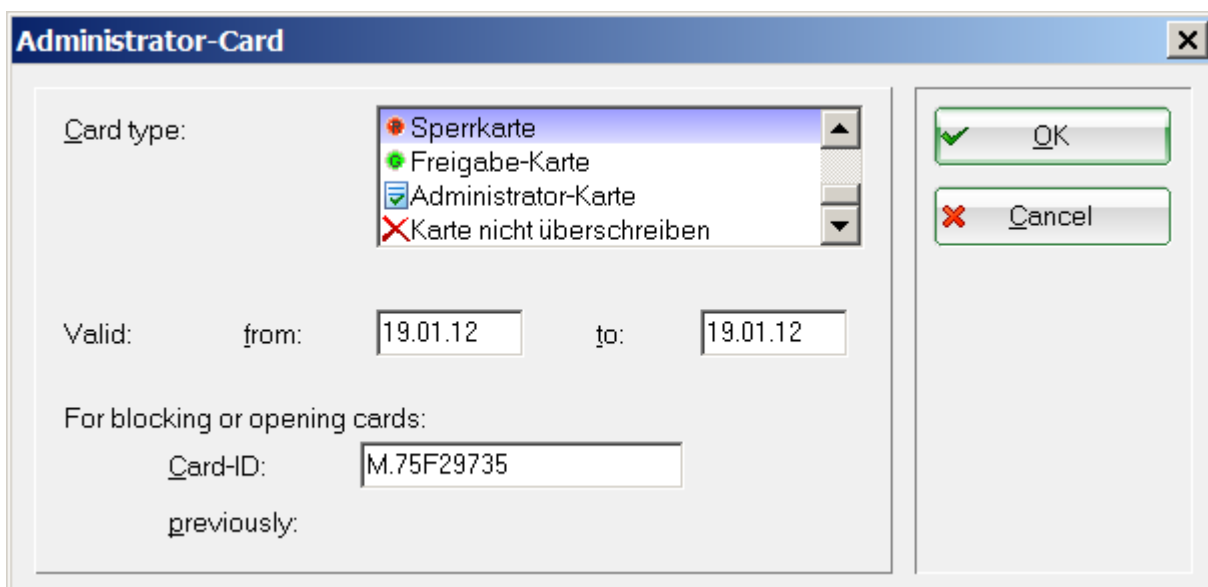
Administrator-Card

Card type:

Sperrkarte
Freigabe-Karte
Administrator-Karte
Karte nicht überschreiben

OK
Cancel

Valid: from: 19.01.12 to: 19.01.12

For blocking or opening cards:
Card-ID: M.75F29735
previously: